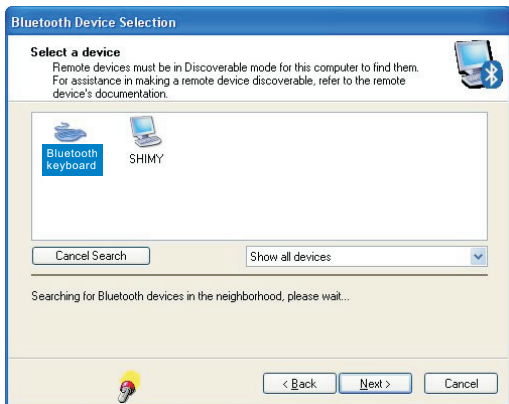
Bluetooth Device Selection

Select a device
Remote devices must be in Discoverable mode for this computer to find them. For assistance in making a remote device discoverable, refer to the remote device's documentation.

Bluetooth keyboard

SHIMY

Cancel Search

Show all devices

Searching for Bluetooth devices in the neighborhood, please wait...

< Back

Next >

Cancel